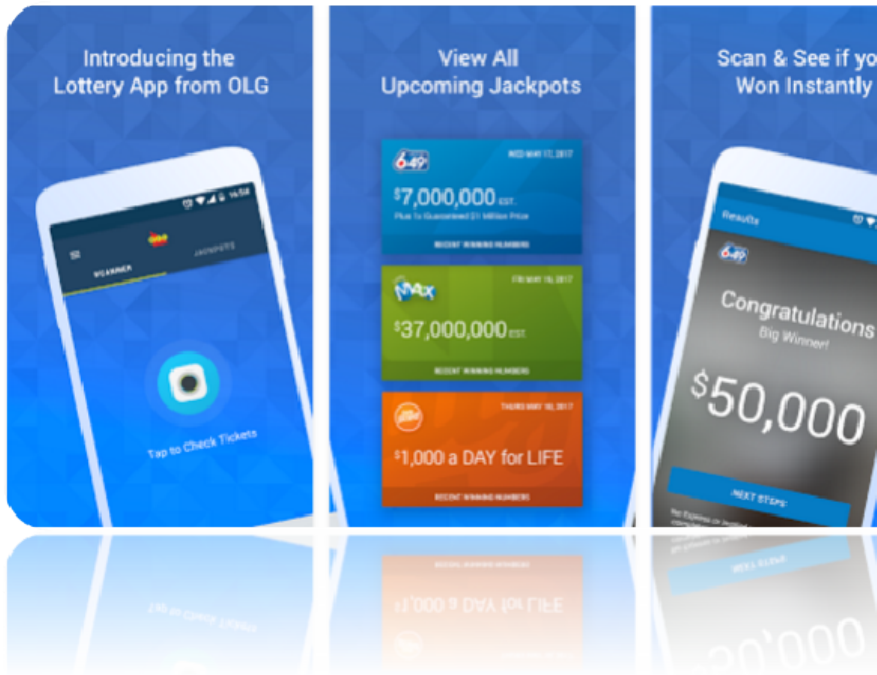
Introducing the Lottery App from OLG

SCANNER

JACKPOTS

Tap to Check Tickets

View All Upcoming Jackpots

6/49

WED MAY 17, 2017

$7,000,000 EST.

Plus 1x Guaranteed $1 Million Prize

RECENT WINNING NUMBERS

MAX

FRI MAY 19, 2017

$37,000,000 EST.

RECENT WINNING NUMBERS

THURS MAY 18, 2017

$1,000 a DAY for LIFE

RECENT WINNING NUMBERS

Scan & See if yo Won Instantly

Results

6/49

Congratulations Big Winner!

$50,000

NEXT STEPS